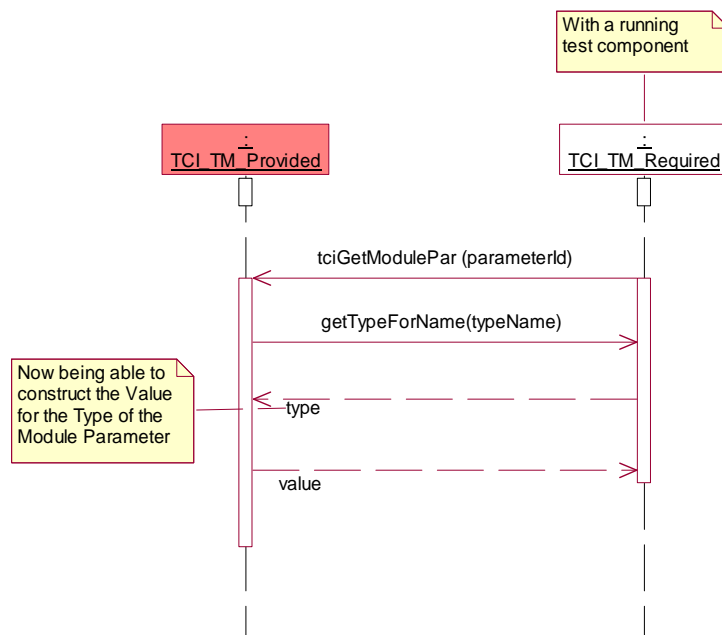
With a running test component

:
TCI_TM_Provided

:
TCI_TM_Required

tciGetModulePar (parameterId)

getTypeForName(typeName)

Now being able to construct the Value for the Type of the Module Parameter

type

value